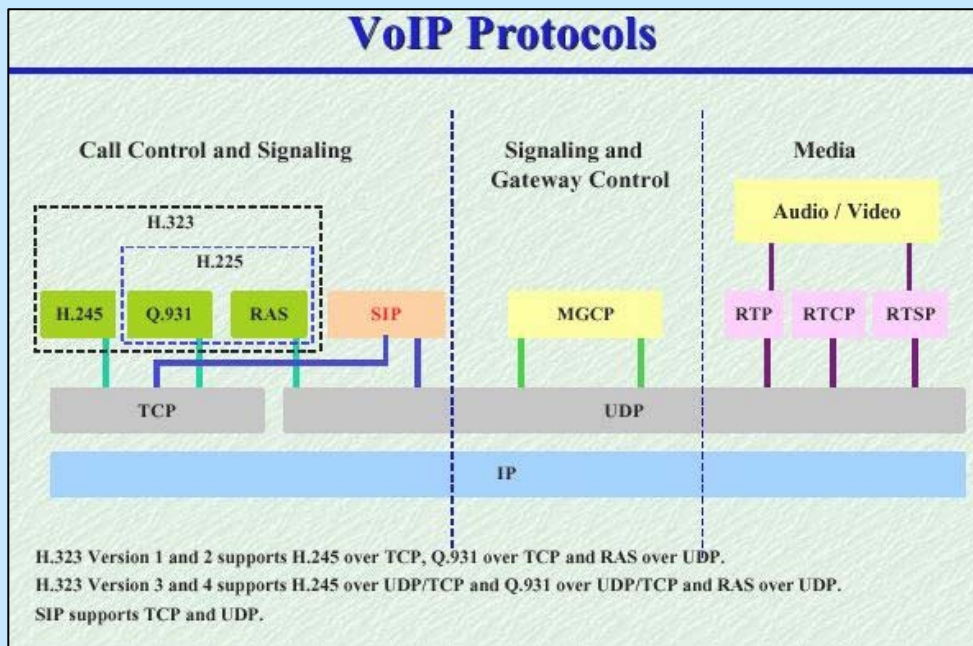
VoIP Protocols

Call Control and Signaling

Signaling and Gateway Control

Media

Audio / Video

H.323

H.225

H.245

Q.931

RAS

SIP

MGCP

RTP

RTCP

RTSP

TCP

UDP

IP

H.323 Version 1 and 2 supports H.245 over TCP, Q.931 over TCP and RAS over UDP.
H.323 Version 3 and 4 supports H.245 over UDP/TCP and Q.931 over UDP/TCP and RAS over UDP.
SIP supports TCP and UDP.